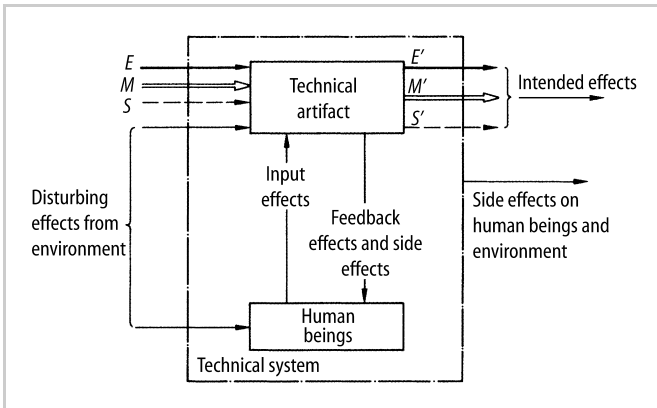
$E$
$M$
$S$

Technical artifact

$E'$
$M'$
$S'$

Intended effects

Input effects

Feedback effects and side effects

Disturbing effects from environment

Side effects on human beings and environment

Human beings

Technical system